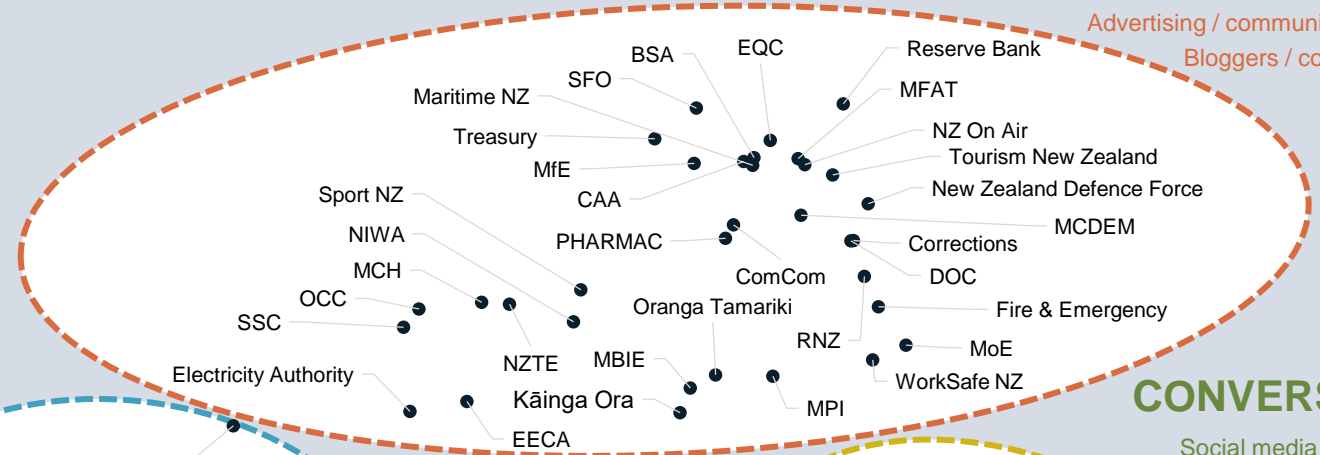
Advertising / communi
Bloggers / co

BSA
EQC
Reserve Bank
SFO
Maritime NZ
MFAT
Treasury
NZ On Air
Tourism New Zealand
MfE
CAA
New Zealand Defence Force
Sport NZ
MCDEM
NIWA
PHARMAC
Corrections
ComCom
DOC
MCH
OCC
Oranga Tamariki
Fire & Emergency
SSC
NZTE
RNZ
MoE
MBIE
Electricity Authority
WorkSafe NZ
Kāinga Ora
MPI
EECA
CONVERS
Social media